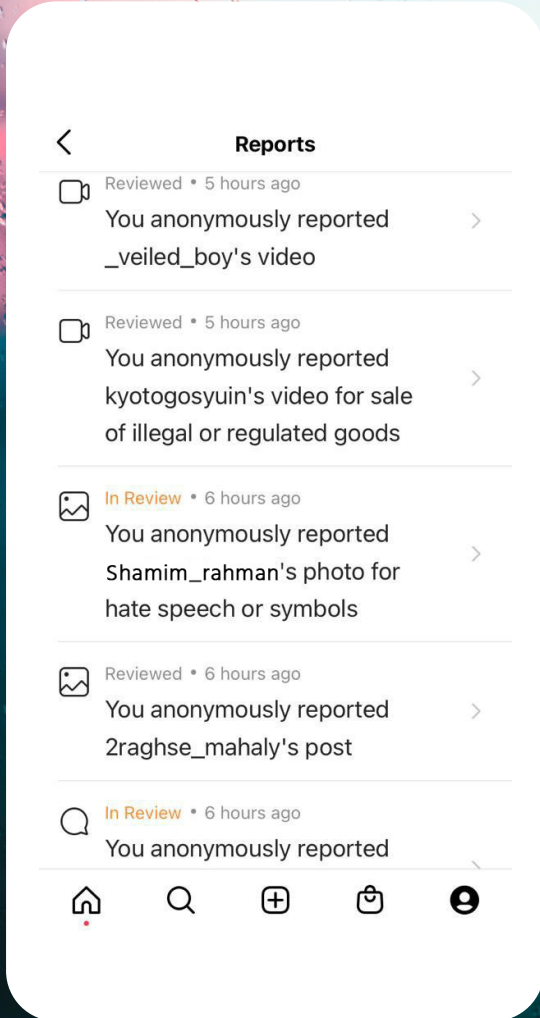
Reports

Reviewed • 5 hours ago
You anonymously reported _veiled_boy's video

Reviewed • 5 hours ago
You anonymously reported kyotogosyuin's video for sale of illegal or regulated goods

In Review • 6 hours ago
You anonymously reported Shamim_rahman's photo for hate speech or symbols

Reviewed • 6 hours ago
You anonymously reported 2raghse_mahaly's post

In Review • 6 hours ago
You anonymously reported